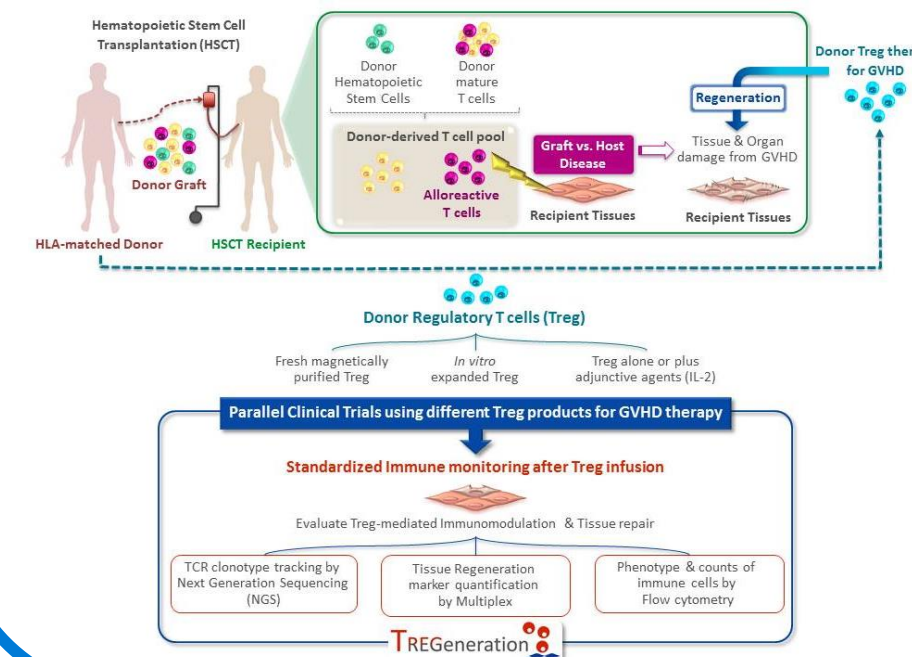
Hematopoietic Stem Cell Transplantation (HSCT)

Donor Graft

HLA-matched Donor

HSCT Recipient

Donor Hematopoietic Stem Cells

Donor mature T cells

Donor-derived T cell pool

Alloreactive T cells

Graft vs. Host Disease

Recipient Tissues

Regeneration

Tissue & Organ damage from GVHD

Recipient Tissues

Donor Treg ther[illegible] for GVHD

Donor Regulatory T cells (Treg)

Fresh magnetically purified Treg

In vitro expanded Treg

Treg alone or plus adjunctive agents (IL-2)

Parallel Clinical Trials using different Treg products for GVHD therapy

Standardized Immune monitoring after Treg infusion

Evaluate Treg-mediated Immunomodulation & Tissue repair

TCR clonotype tracking by Next Generation Sequencing (NGS)

Tissue Regeneration marker quantification by Multiplex

Phenotype & counts of immune cells by Flow cytometry

TREGeneration